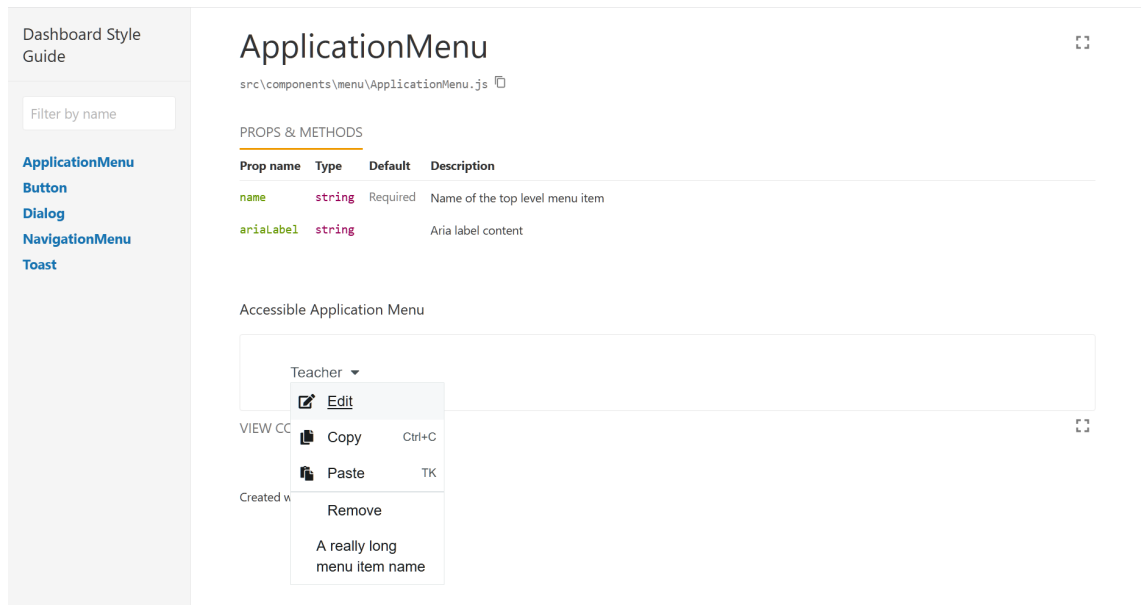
Dashboard Style Guide

Filter by name

ApplicationMenu
Button
Dialog
NavigationMenu
Toast

ApplicationMenu

src\components\menu\ApplicationMenu.js

PROPS & METHODS

| Prop name | Type | Default | Description |
|---|---|---|---|
| name | string | Required | Name of the top level menu item |
| ariaLabel | string | | Aria label content |

Accessible Application Menu

Teacher

Edit
Copy Ctrl+C
Paste TK
Remove
A really long menu item name

VIEW CO

Created w